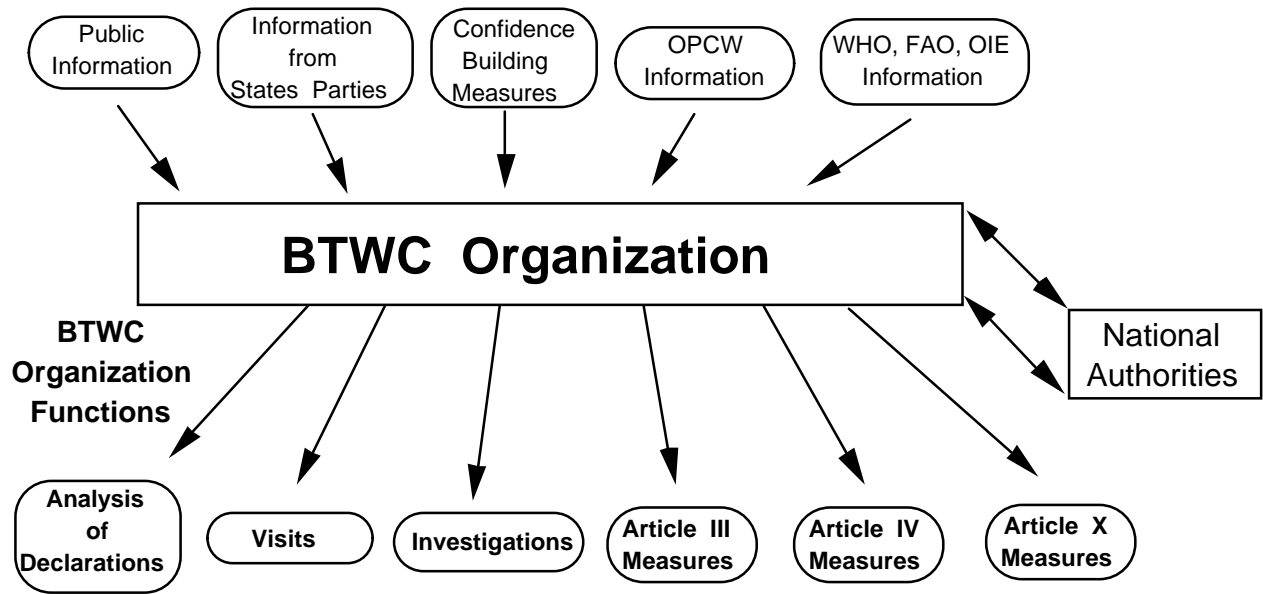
Public Information

Information from States Parties

Confidence Building Measures

OPCW Information

WHO, FAO, OIE Information

BTWC Organization

National Authorities

BTWC Organization Functions

Analysis of Declarations

Visits

Investigations

Article III Measures

Article IV Measures

Article X Measures